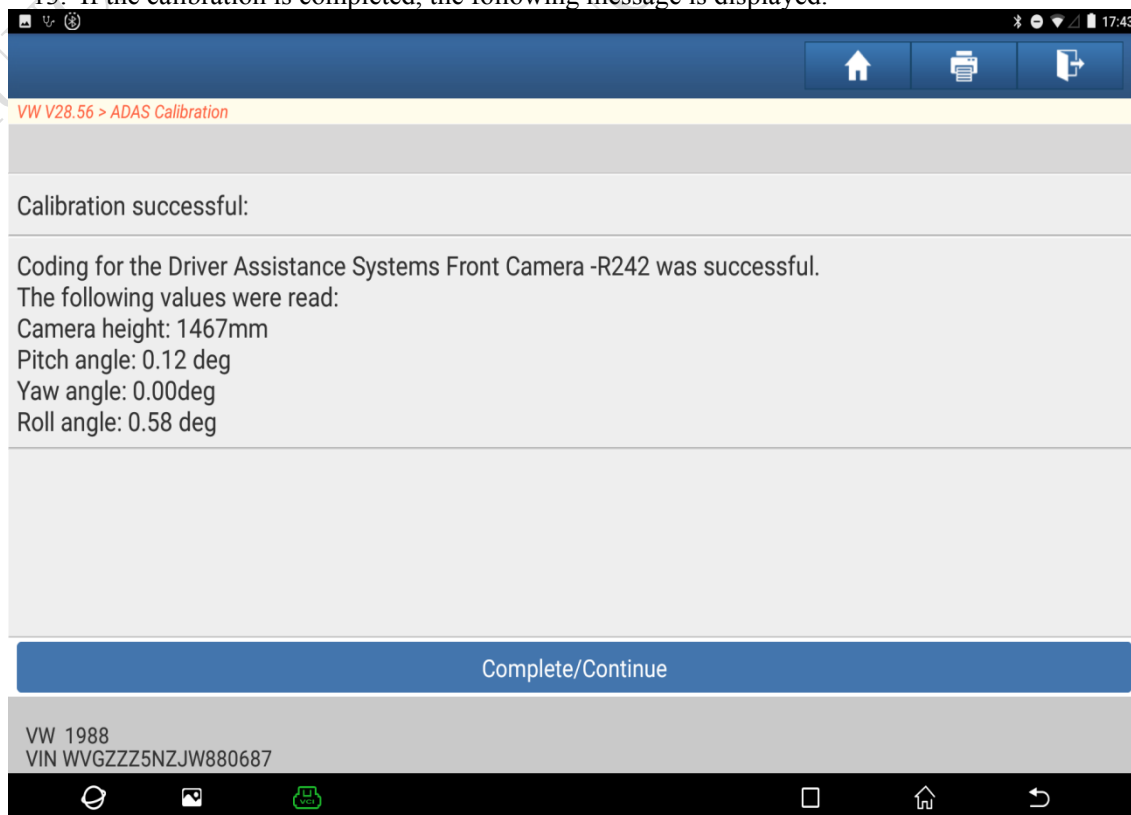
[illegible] If the calibration is completed, the following message is displayed.

17:43

VW V28.56 > ADAS Calibration

Calibration successful:

Coding for the Driver Assistance Systems Front Camera -R242 was successful.
The following values were read:
Camera height: 1467mm
Pitch angle: 0.12 deg
Yaw angle: 0.00deg
Roll angle: 0.58 deg

Complete/Continue

VW 1988
VIN WVGZZZ5NZJW880687

VCI